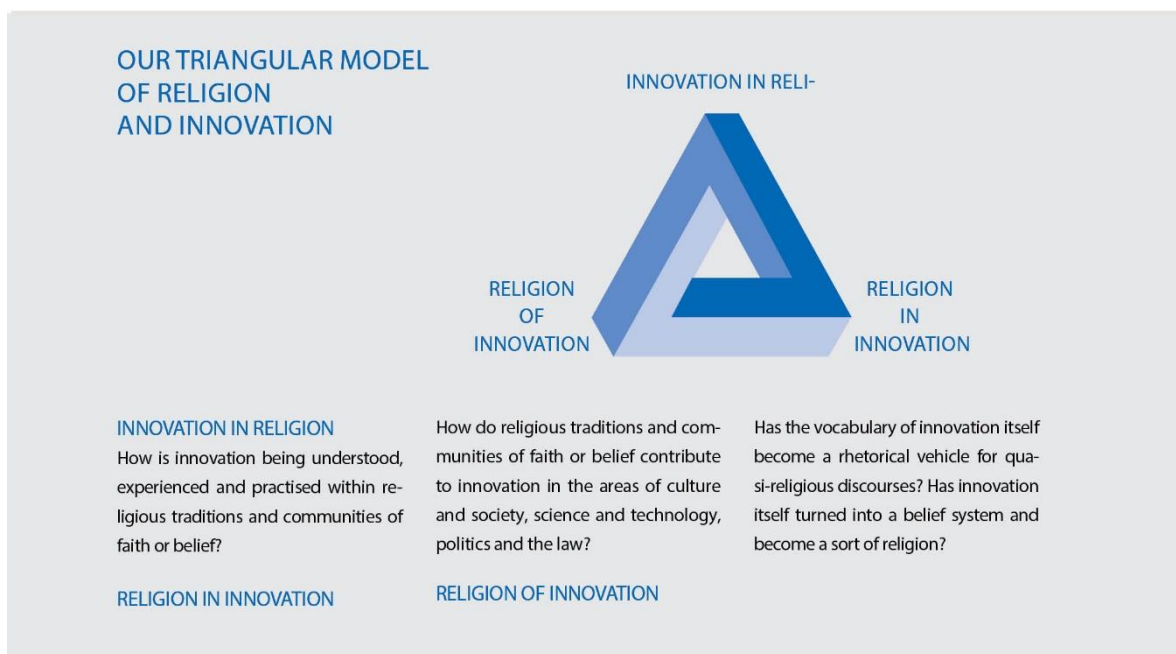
OUR TRIANGULAR MODEL OF RELIGION AND INNOVATION

INNOVATION IN RELI-

RELIGION OF INNOVATION

RELIGION IN INNOVATION

INNOVATION IN RELIGION
How is innovation being understood, experienced and practised within religious traditions and communities of faith or belief?

RELIGION IN INNOVATION

How do religious traditions and communities of faith or belief contribute to innovation in the areas of culture and society, science and technology, politics and the law?

RELIGION OF INNOVATION

Has the vocabulary of innovation itself become a rhetorical vehicle for quasi-religious discourses? Has innovation itself turned into a belief system and become a sort of religion?